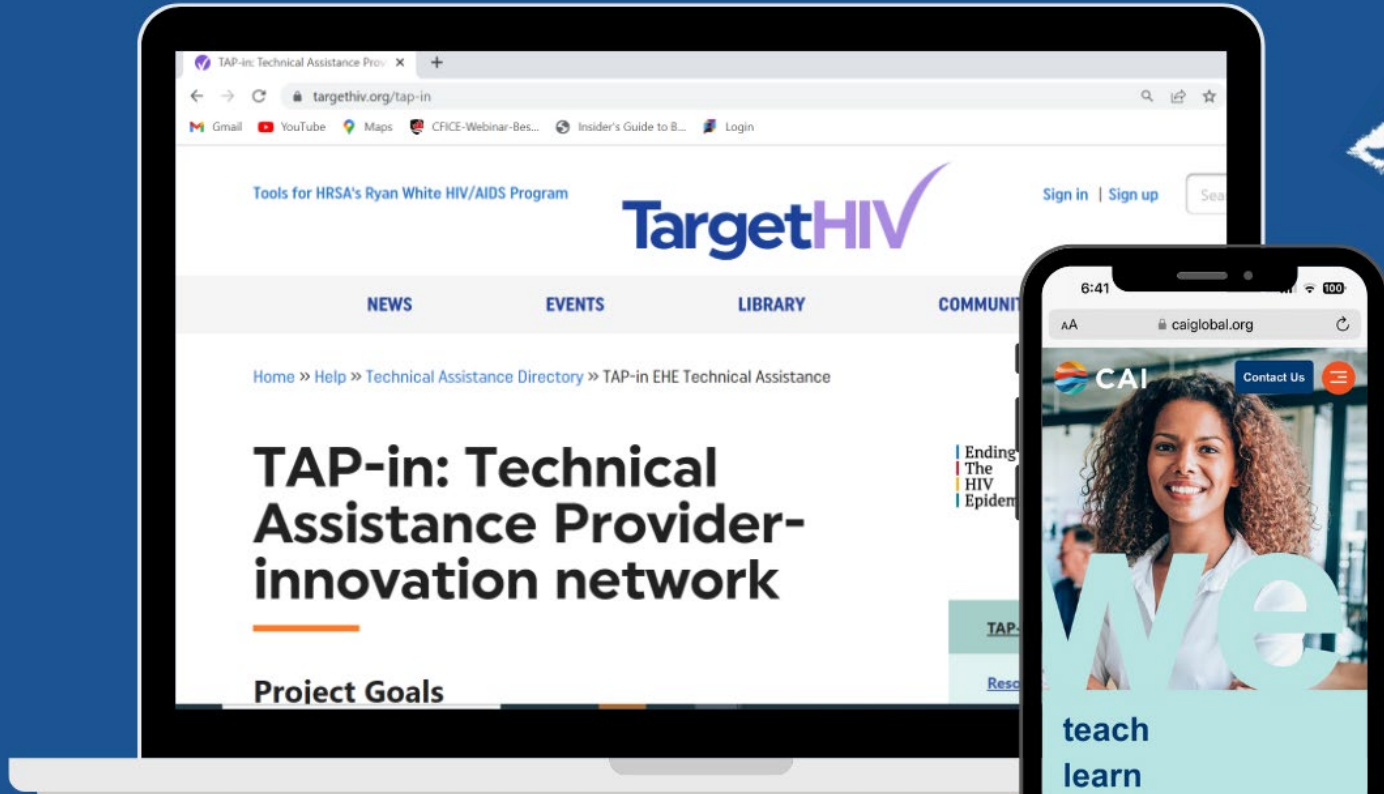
TAP-in: Technical Assistance Prov ×

targethiv.org/tap-in

Gmail YouTube Maps CFICE-Webinar-Bes... Insider's Guide to B... Login

Tools for HRSA's Ryan White HIV/AIDS Program

TargetHIV

Sign in | Sign up

Sea

NEWS EVENTS LIBRARY COMMUNI

Home » Help » Technical Assistance Directory » TAP-in EHE Technical Assistance

TAP-in: Technical Assistance Provider-innovation network

Ending The HIV Epidem

TAP-

Reso

Project Goals

6:41

100

AA caiglobal.org

CAI

Contact Us

we

teach

learn